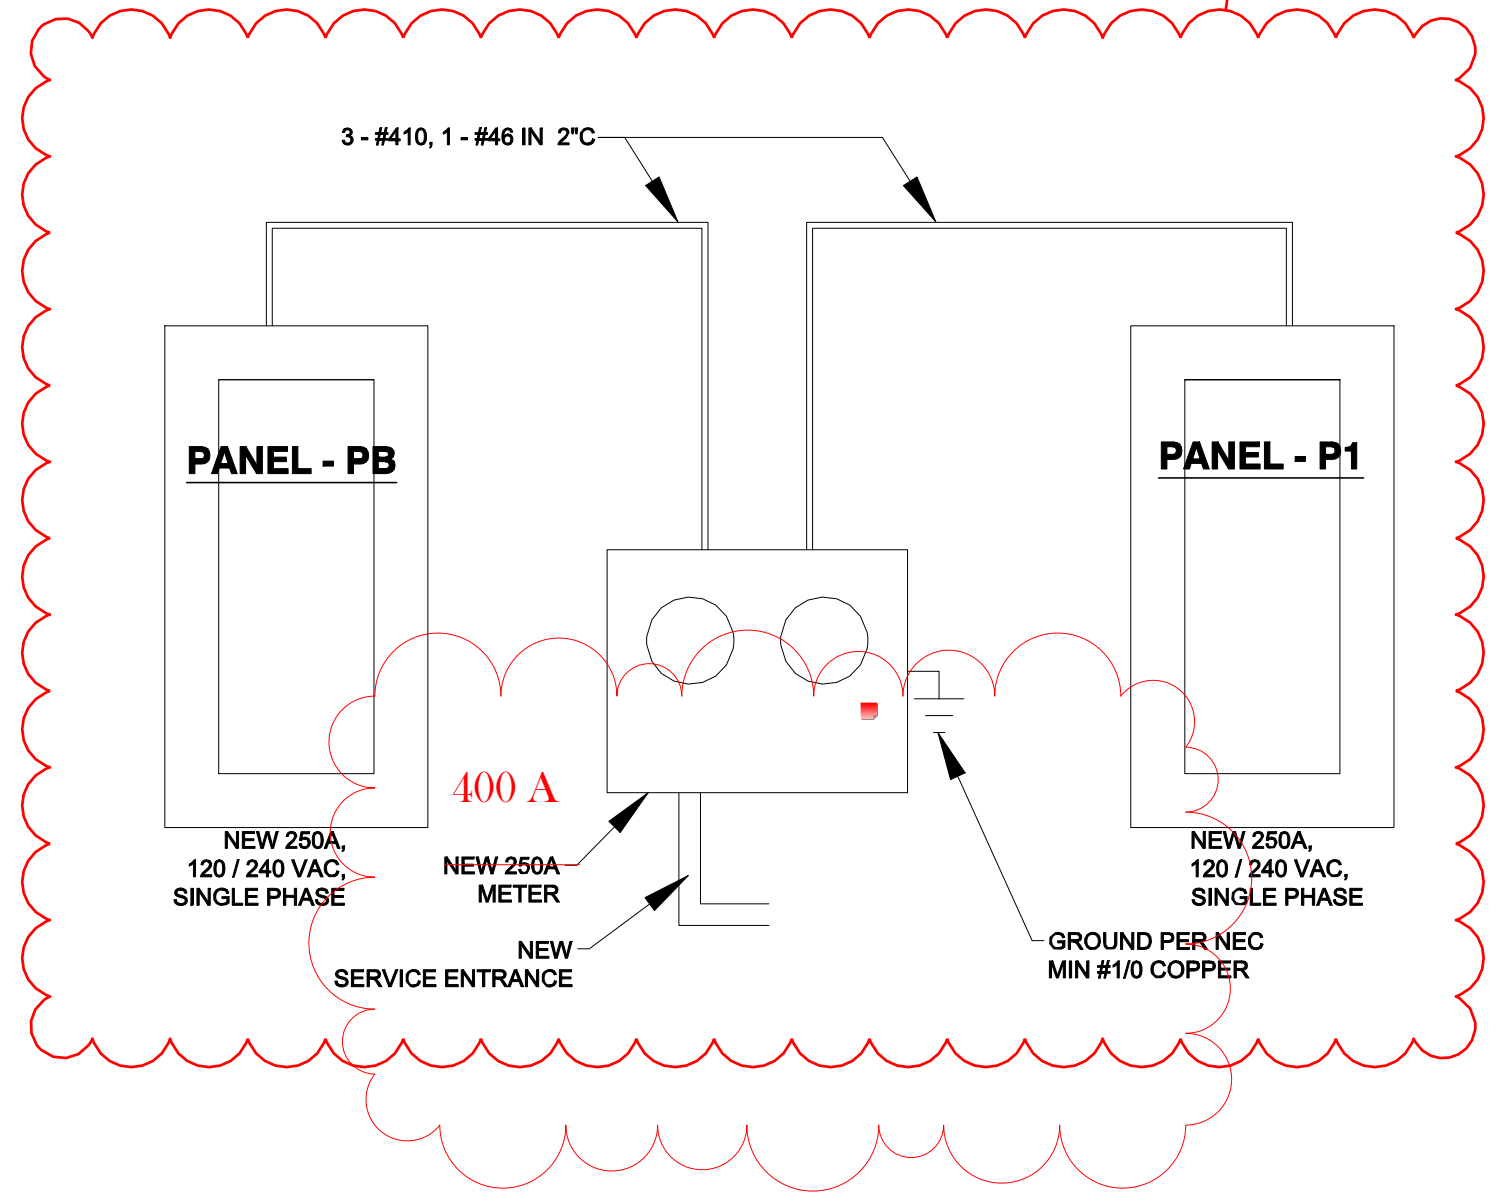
3 - #410, 1 - #46 IN 2"C

PANEL - PB

PANEL - P1

400 A

NEW 250A, 120 / 240 VAC, SINGLE PHASE

NEW 250A METER

NEW SERVICE ENTRANCE

GROUND PER NEC MIN #1/0 COPPER

NEW 250A, 120 / 240 VAC, SINGLE PHASE